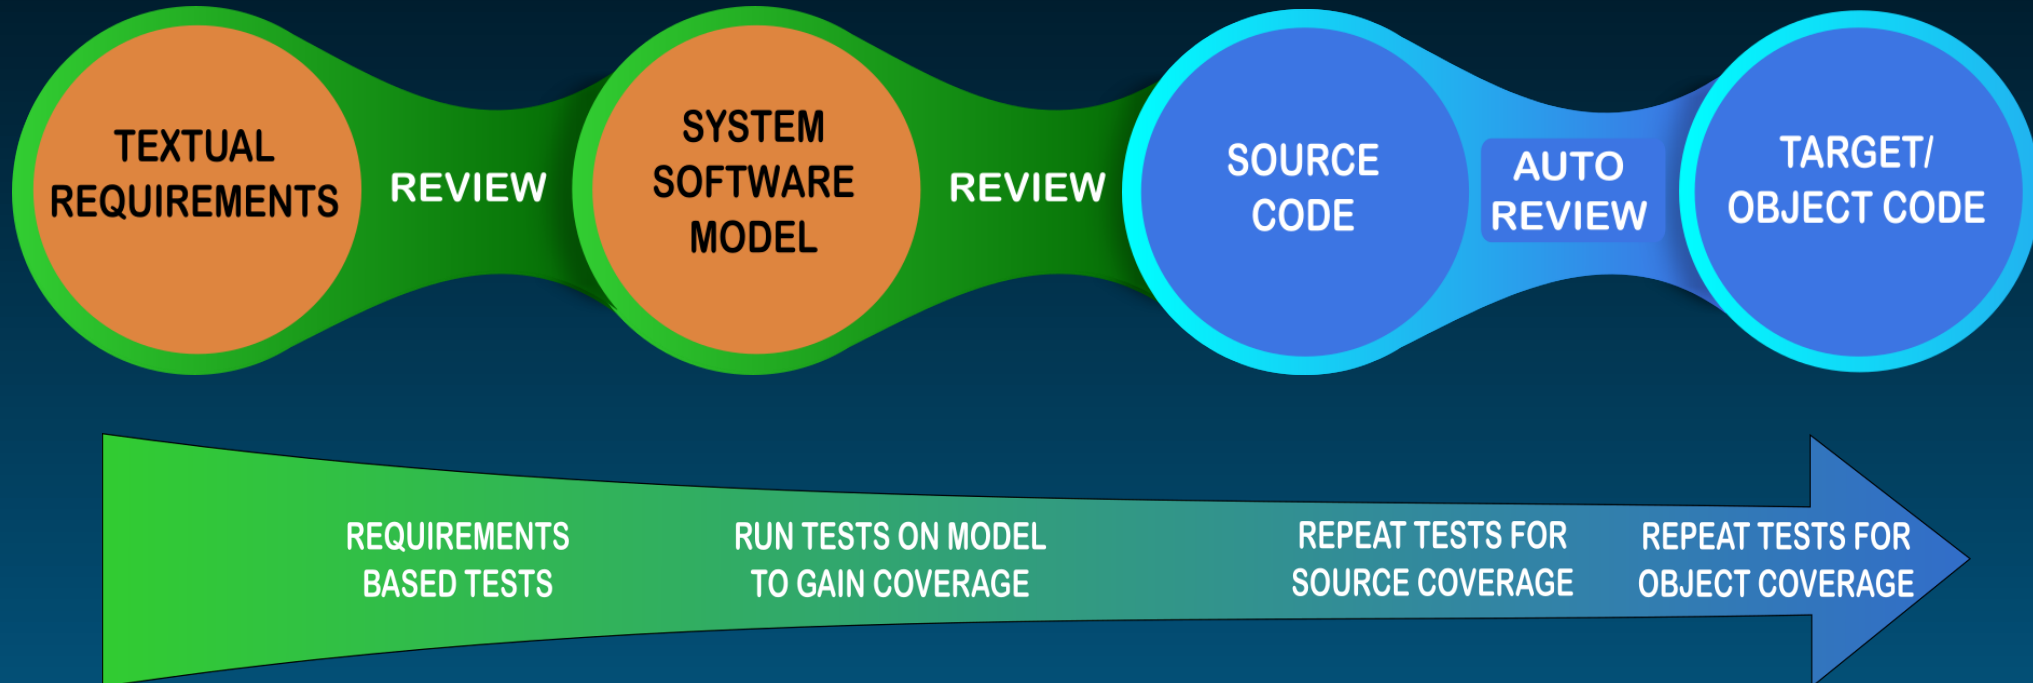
TEXTUAL REQUIREMENTS

REVIEW

SYSTEM SOFTWARE MODEL

REVIEW

SOURCE CODE

AUTO REVIEW

TARGET/ OBJECT CODE

REQUIREMENTS BASED TESTS

RUN TESTS ON MODEL TO GAIN COVERAGE

REPEAT TESTS FOR SOURCE COVERAGE

REPEAT TESTS FOR OBJECT COVERAGE